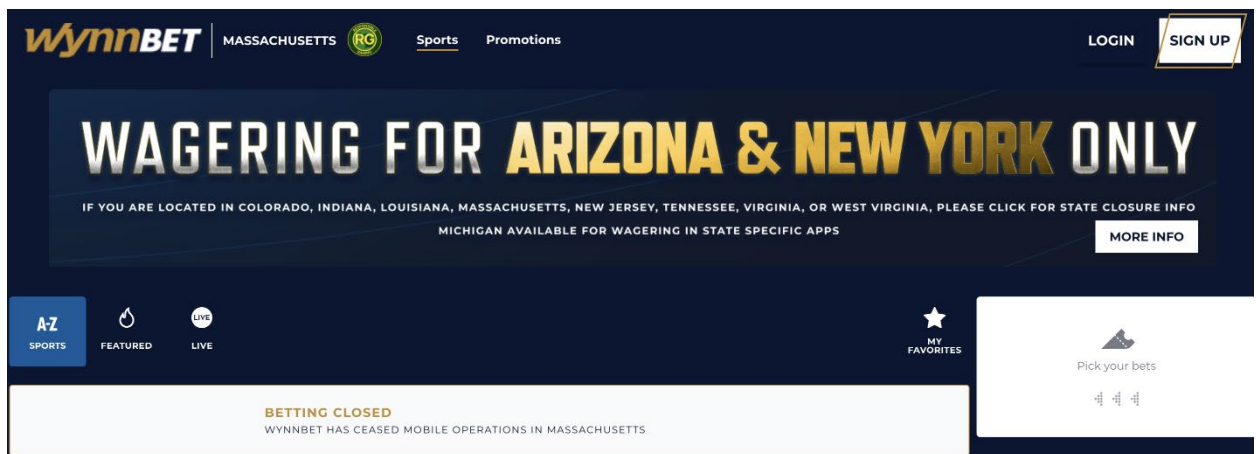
WynnBET | MASSACHUSETTS RG Sports Promotions LOGIN SIGN UP

WAGERING FOR ARIZONA & NEW YORK ONLY

IF YOU ARE LOCATED IN COLORADO, INDIANA, LOUISIANA, MASSACHUSETTS, NEW JERSEY, TENNESSEE, VIRGINIA, OR WEST VIRGINIA, PLEASE CLICK FOR STATE CLOSURE INFO

MICHIGAN AVAILABLE FOR WAGERING IN STATE SPECIFIC APPS

MORE INFO

A-Z SPORTS FEATURED LIVE LIVE MY FAVORITES

Pick your bets

BETTING CLOSED
WYNNBET HAS CEASED MOBILE OPERATIONS IN MASSACHUSETTS